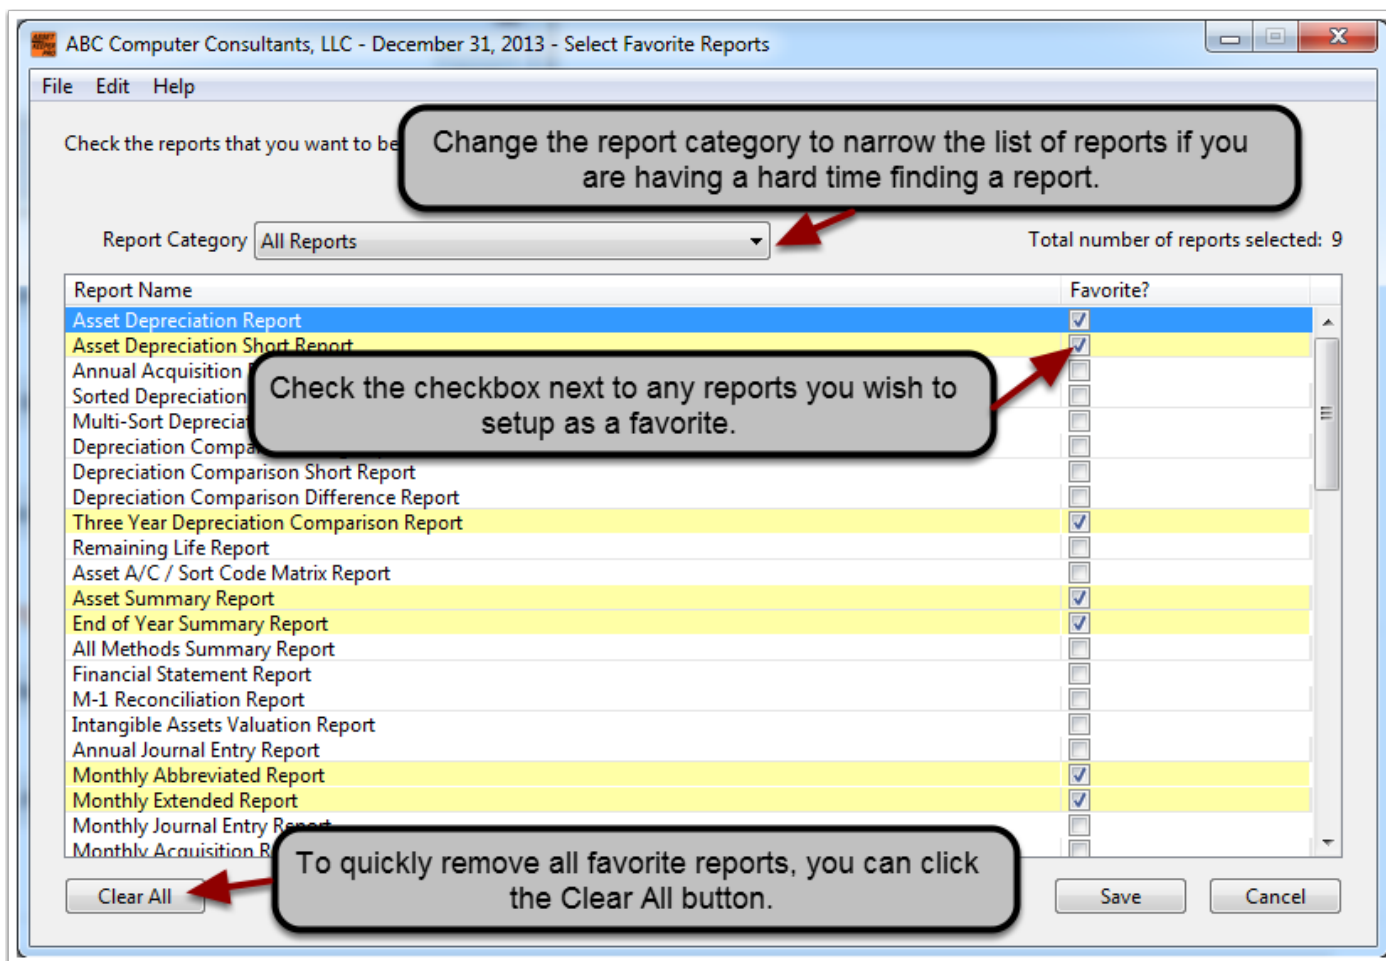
ABC Computer Consultants, LLC - December 31, 2013 - Select Favorite Reports

File Edit Help

Check the reports that you want to be

Change the report category to narrow the list of reports if you are having a hard time finding a report.

Report Category All Reports

Total number of reports selected: 9

| Report Name | Favorite? |
|---|---|
| Asset Depreciation Report | ☑ |
| Asset Depreciation Short Report | ☑ |
| Annual Acquisition | ☐ |
| Sorted Depreciation | ☐ |
| Multi-Sort Deprecia | ☐ |
| Depreciation Compa | ☐ |
| Depreciation Comparison Short Report | ☐ |
| Depreciation Comparison Difference Report | ☐ |
| Three Year Depreciation Comparison Report | ☑ |
| Remaining Life Report | ☐ |
| Asset A/C / Sort Code Matrix Report | ☐ |
| Asset Summary Report | ☑ |
| End of Year Summary Report | ☑ |
| All Methods Summary Report | ☐ |
| Financial Statement Report | ☐ |
| M-1 Reconciliation Report | ☐ |
| Intangible Assets Valuation Report | ☐ |
| Annual Journal Entry Report | ☐ |
| Monthly Abbreviated Report | ☑ |
| Monthly Extended Report | ☑ |
| Monthly Journal Entry Report | ☐ |
| Monthly Acquisition R | ☐ |

Check the checkbox next to any reports you wish to setup as a favorite.

To quickly remove all favorite reports, you can click the Clear All button.

Clear All

Save

Cancel